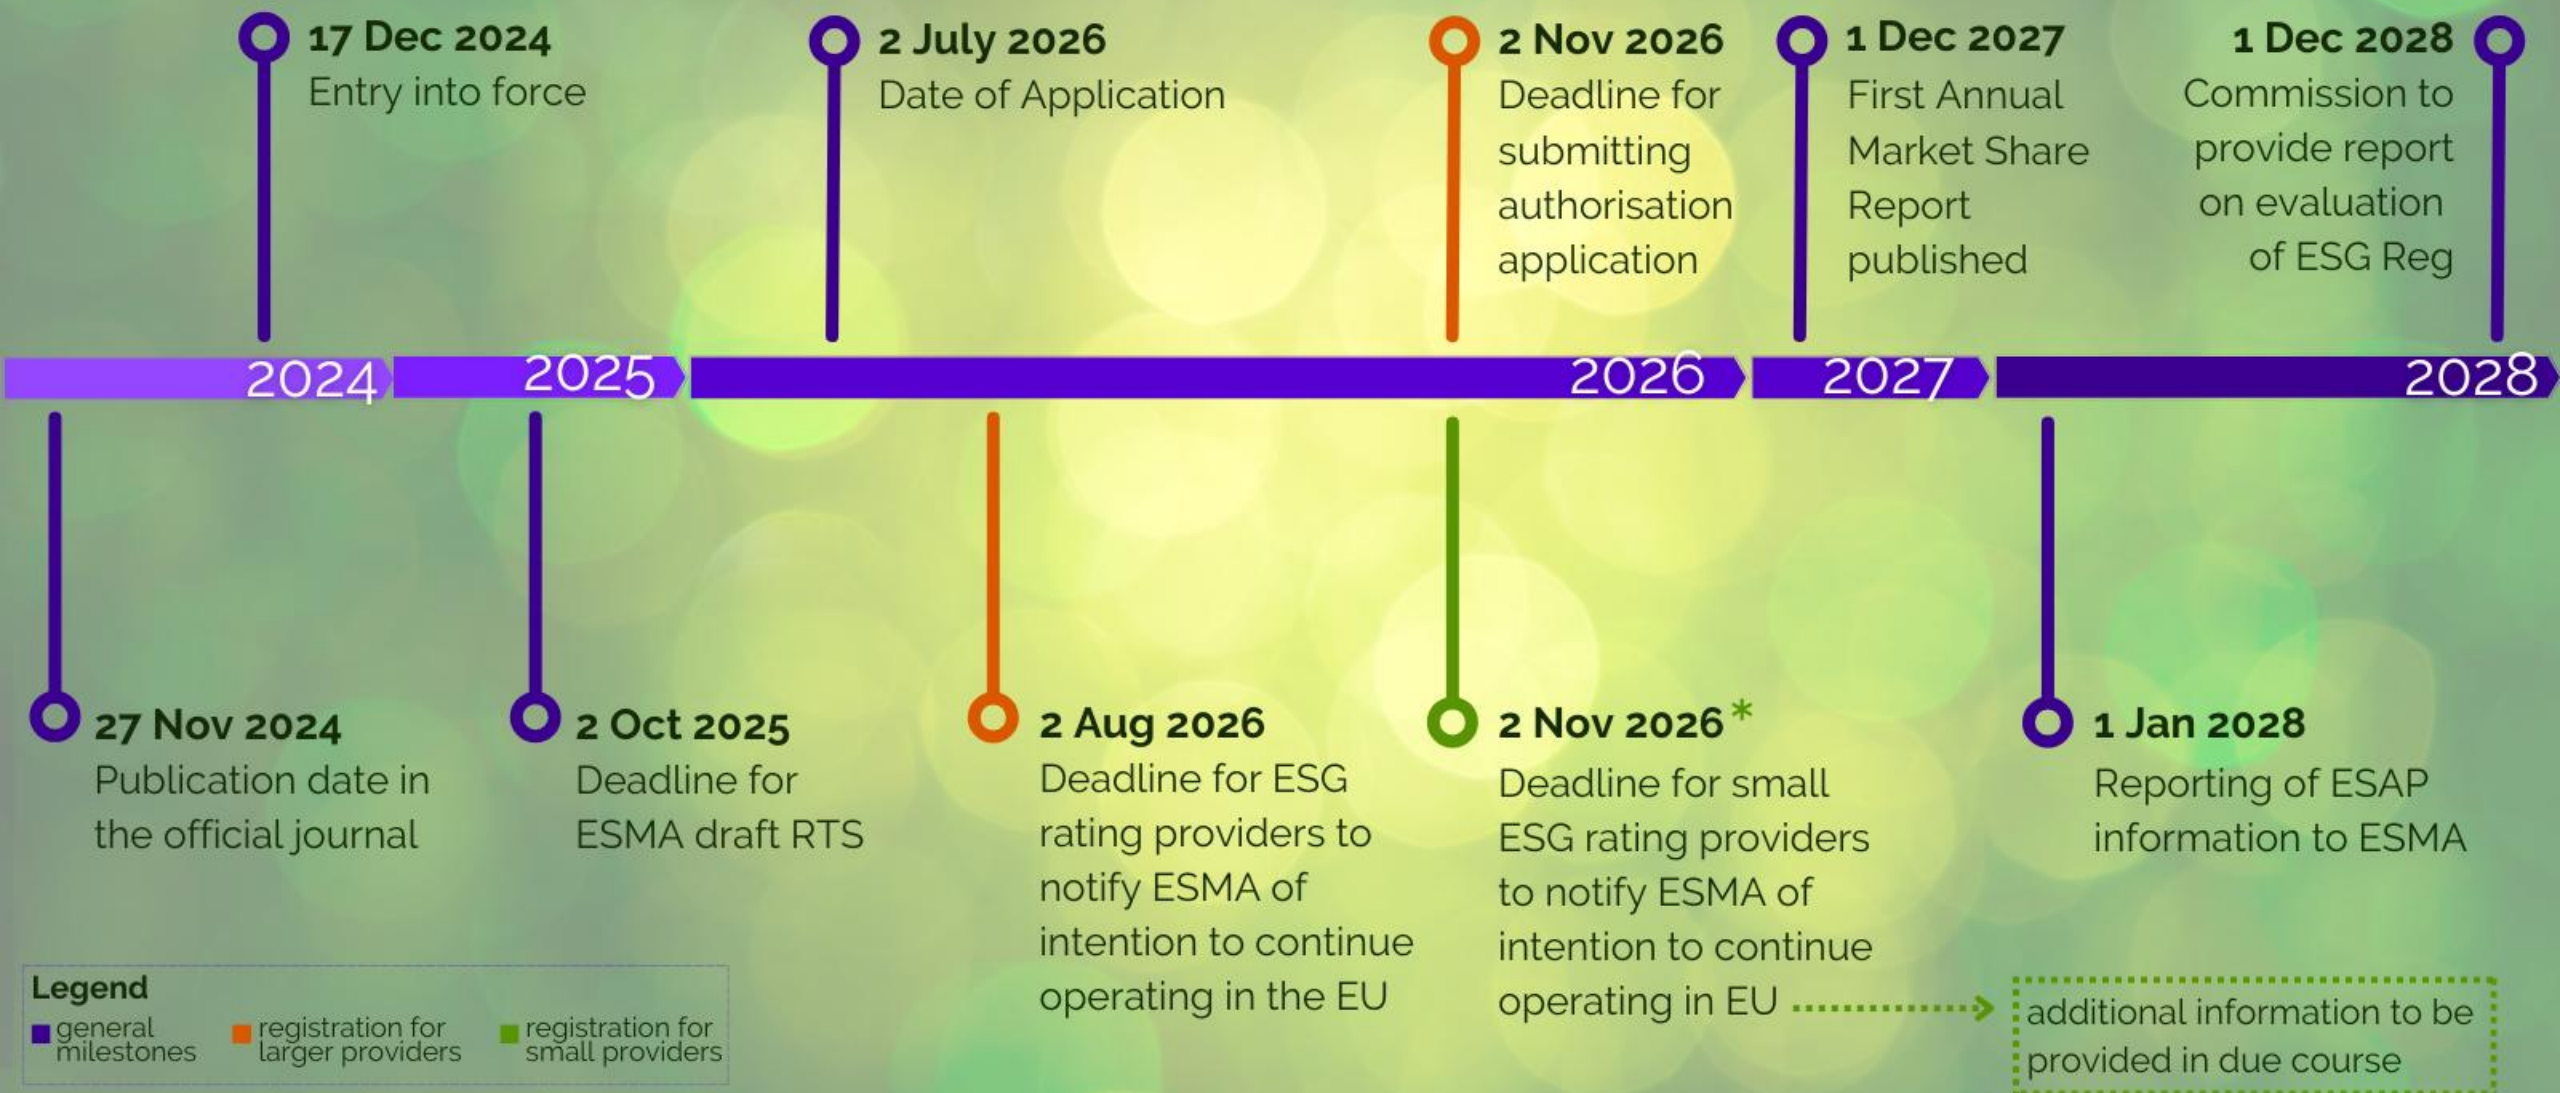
17 Dec 2024
Entry into force

2 July 2026
Date of Application

2 Nov 2026
Deadline for submitting authorisation application

1 Dec 2027
First Annual Market Share Report published

1 Dec 2028
Commission to provide report on evaluation of ESG Reg

2024 2025 2026 2027 2028

27 Nov 2024
Publication date in the official journal

2 Oct 2025
Deadline for ESMA draft RTS

2 Aug 2026
Deadline for ESG rating providers to notify ESMA of intention to continue operating in the EU

2 Nov 2026*
Deadline for small ESG rating providers to notify ESMA of intention to continue operating in EU

1 Jan 2028
Reporting of ESAP information to ESMA

Legend
general milestones
registration for larger providers
registration for small providers

additional information to be provided in due course